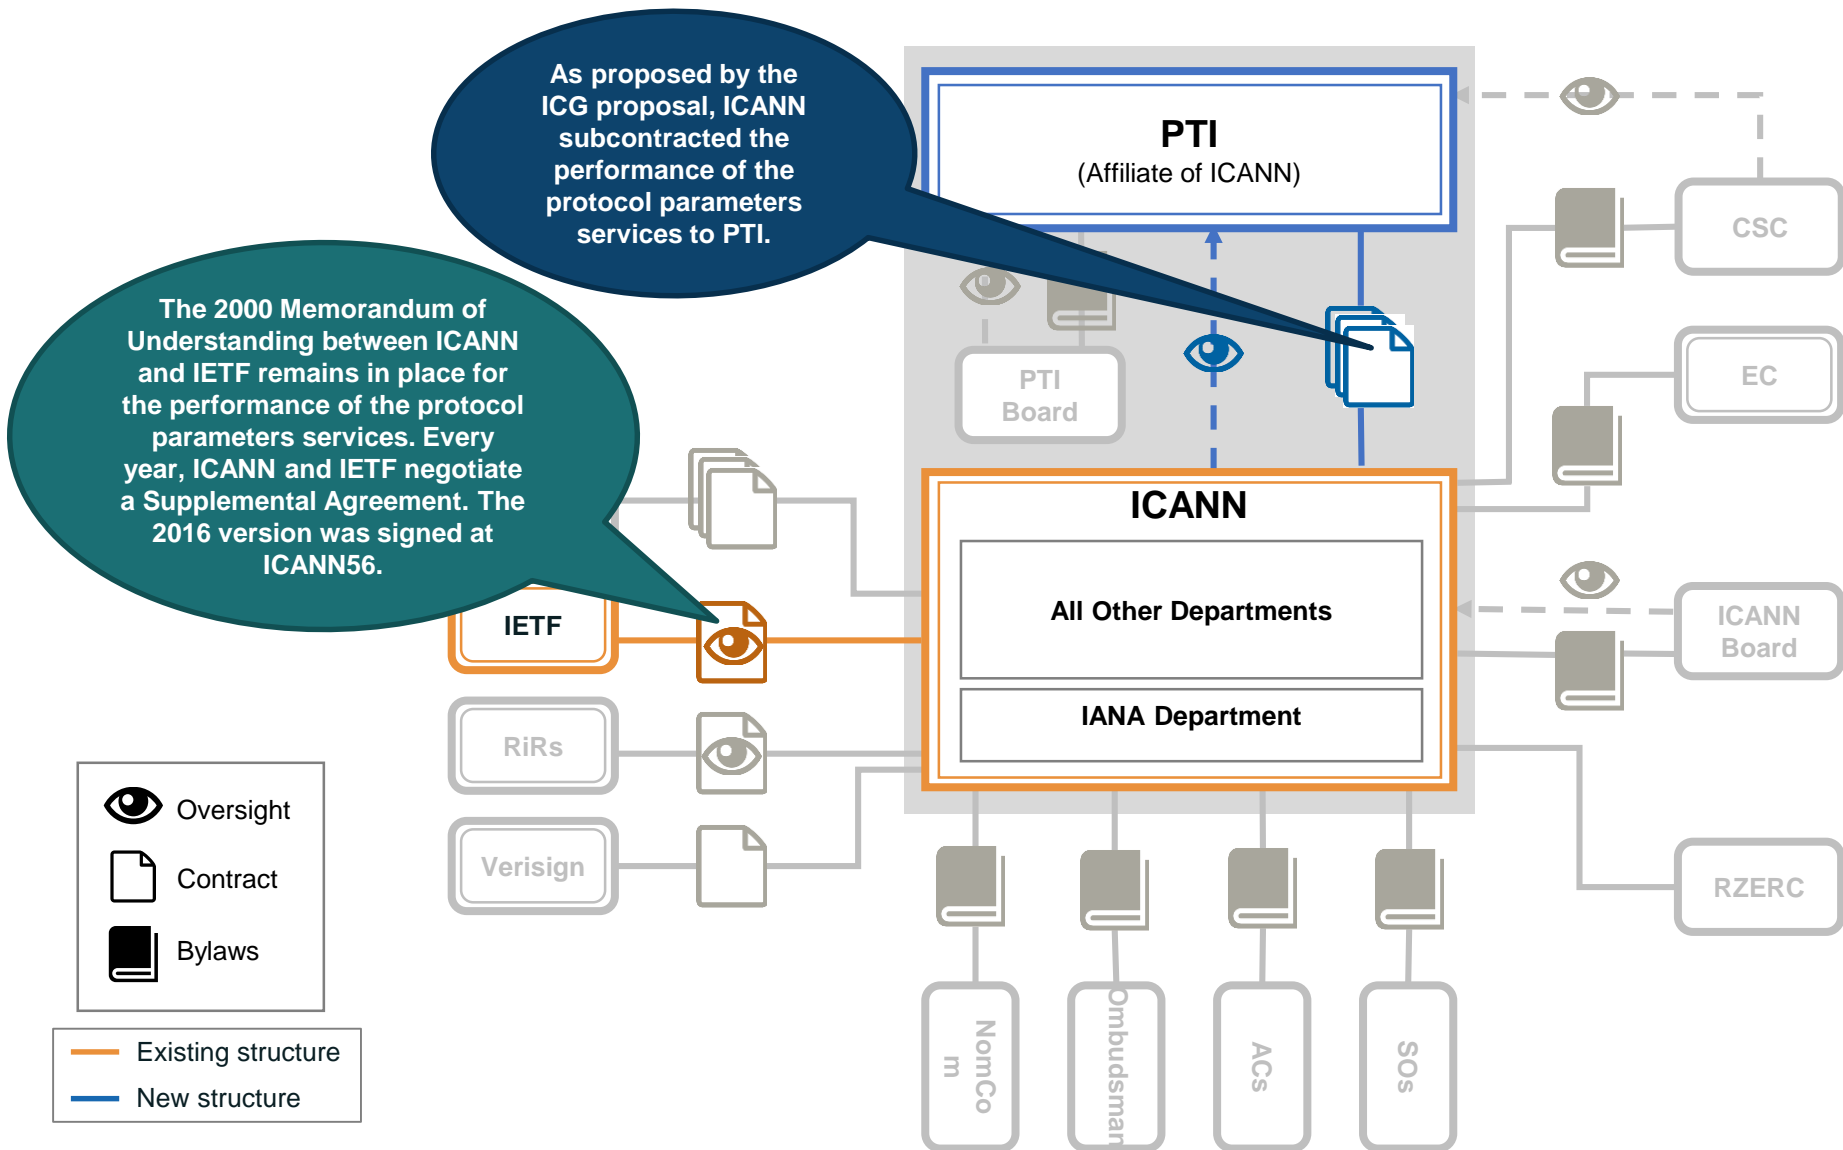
As proposed by the ICG proposal, ICANN subcontracted the performance of the protocol parameters services to PTI.

The 2000 Memorandum of Understanding between ICANN and IETF remains in place for the performance of the protocol parameters services. Every year, ICANN and IETF negotiate a Supplemental Agreement. The 2016 version was signed at ICANN56.

PTI
(Affiliate of ICANN)

PTI Board

CSC

EC

ICANN

All Other Departments

IANA Department

ICANN Board

RZERC

IETF

RiRs

Verisign

NomCom

Ombudsman

ACs

SOs

Oversight

Contract

Bylaws

Existing structure

New structure